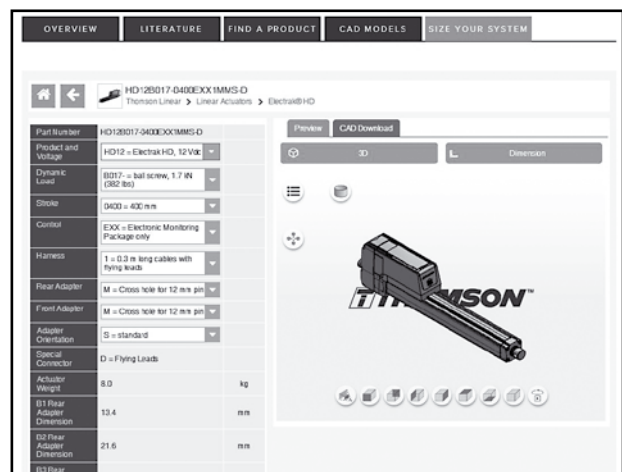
OVERVIEW LITERATURE FIND A PRODUCT CAD MODELS SIZE YOUR SYSTEM

HD12B017-0400EXX1MMS-D
Thomson Linear > Linear Actuators > Electrak® HD

| Part Number | HD12B017-0400EXX1MMS-D | |
|---|---|---|
| Product and Voltage | HD12 = Electrak HD, 12 Vdc | |
| Dynamic Load | B017- = ball screw, 1.7 kN (382 lbs) | |
| Stroke | 0400 = 400 mm | |
| Control | EXX = Electronic Monitoring Package only | |
| Harness | 1 = 0.3 m long cables with flying leads | |
| Rear Adapter | M = Cross hole for 12 mm pin | |
| Front Adapter | M = Cross hole for 12 mm pin | |
| Adapter Orientation | S = standard | |
| Special Connector | D = Flying Leads | |
| Actuator Weight | 8.0 | kg |
| B1 Rear Adapter Dimension | 13.4 | mm |
| B2 Rear Adapter Dimension | 21.6 | mm |
| B3 Rear | | |

Preview CAD Download

3D Dimension

THOMSON™